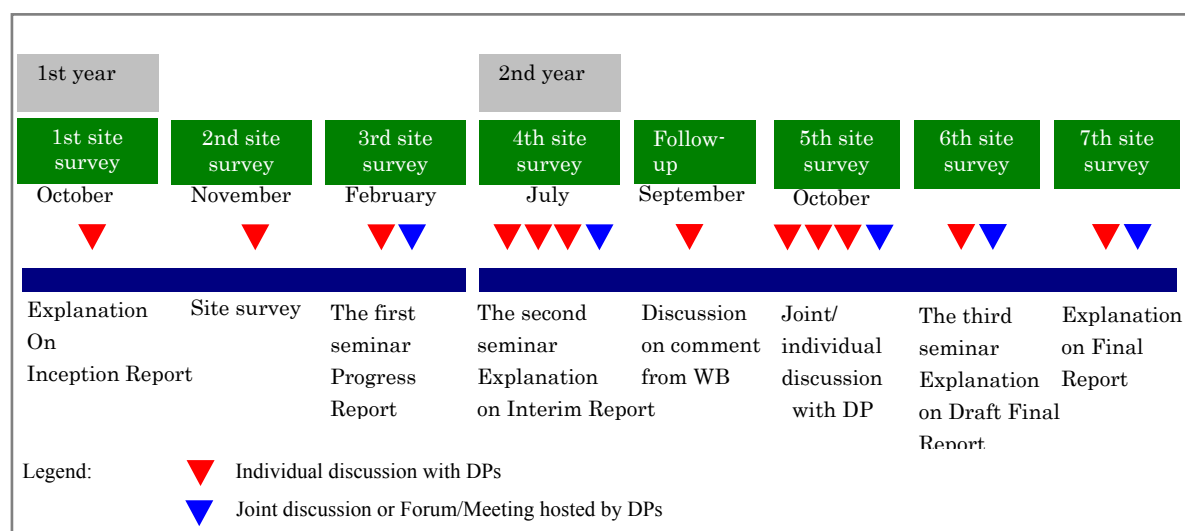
1st year

2nd year

1st site survey
October

2nd site survey
November

3rd site survey
February

4th site survey
July

Follow-up
September

5th site survey
October

6th site survey

7th site survey

Explanation On Inception Report

Site survey

The first seminar Progress Report

The second seminar Explanation on Interim Report

Discussion on comment from WB

Joint/ individual discussion with DP

The third seminar Explanation on Draft Final Report

Explanation on Final Report

Legend:
Individual discussion with DPs
Joint discussion or Forum/Meeting hosted by DPs